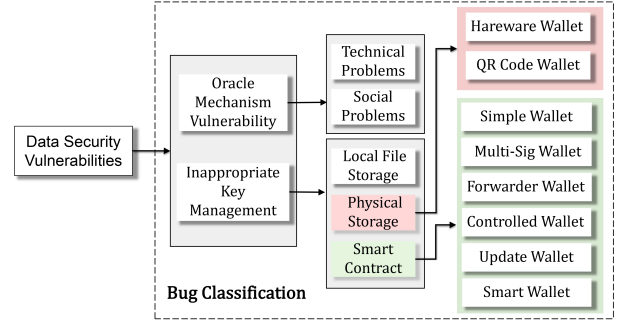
Data Security Vulnerabilities

Oracle Mechanism Vulnerability

Inappropriate Key Management

Technical Problems

Social Problems

Local File Storage

Physical Storage

Smart Contract

Hareware Wallet

QR Code Wallet

Simple Wallet

Multi-Sig Wallet

Forwarder Wallet

Controlled Wallet

Update Wallet

Smart Wallet

Bug Classification